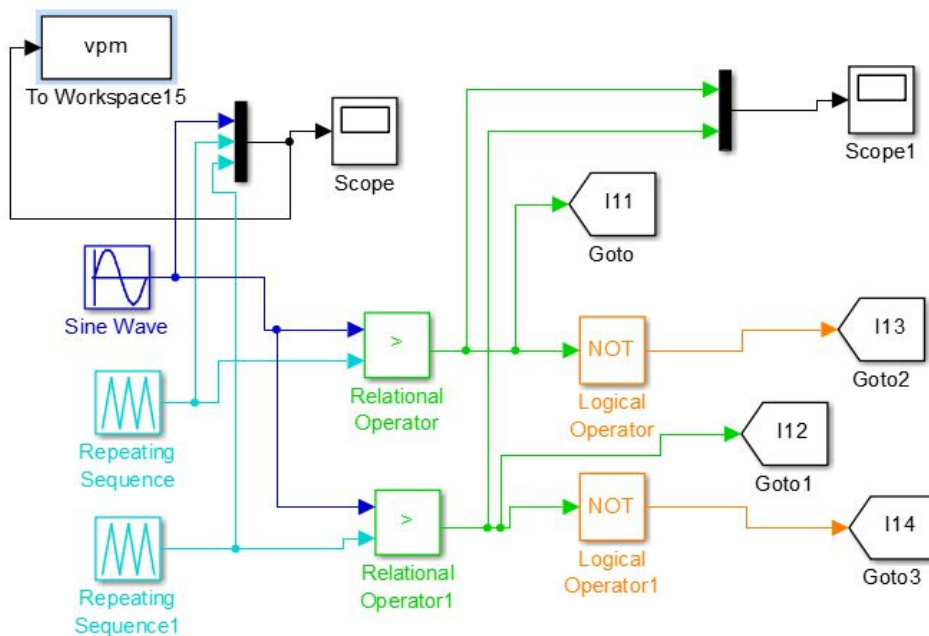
vpm
To Workspace15

Scope

Scope1

I11
Goto

Sine Wave

>
Relational Operator

NOT
Logical Operator

I13
Goto2

Repeating Sequence

I12
Goto1

>
Relational Operator1

NOT
Logical Operator1

I14
Goto3

Repeating Sequence1